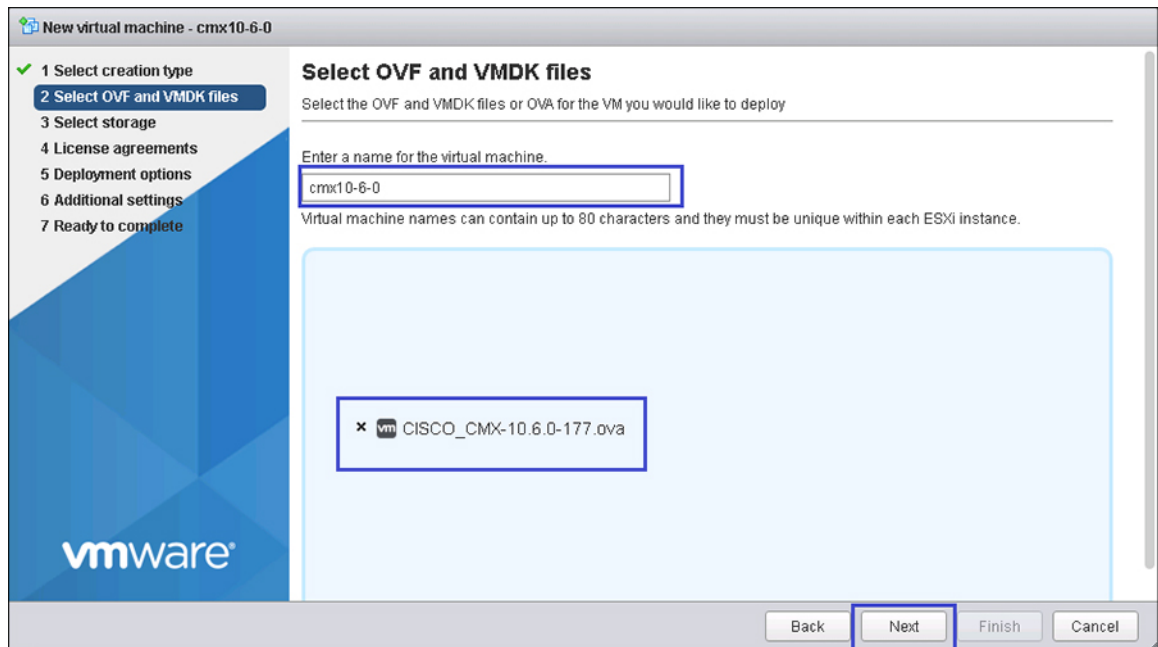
New virtual machine - cmx10-6-0

✔ 1 Select creation type
2 Select OVF and VMDK files
3 Select storage
4 License agreements
5 Deployment options
6 Additional settings
7 Ready to complete

vmware®

Select OVF and VMDK files

Select the OVF and VMDK files or OVA for the VM you would like to deploy

Enter a name for the virtual machine.

cmx10-6-0

Virtual machine names can contain up to 80 characters and they must be unique within each ESXi instance.

× vm CISCO_CMX-10.6.0-177.ova

Back Next Finish Cancel